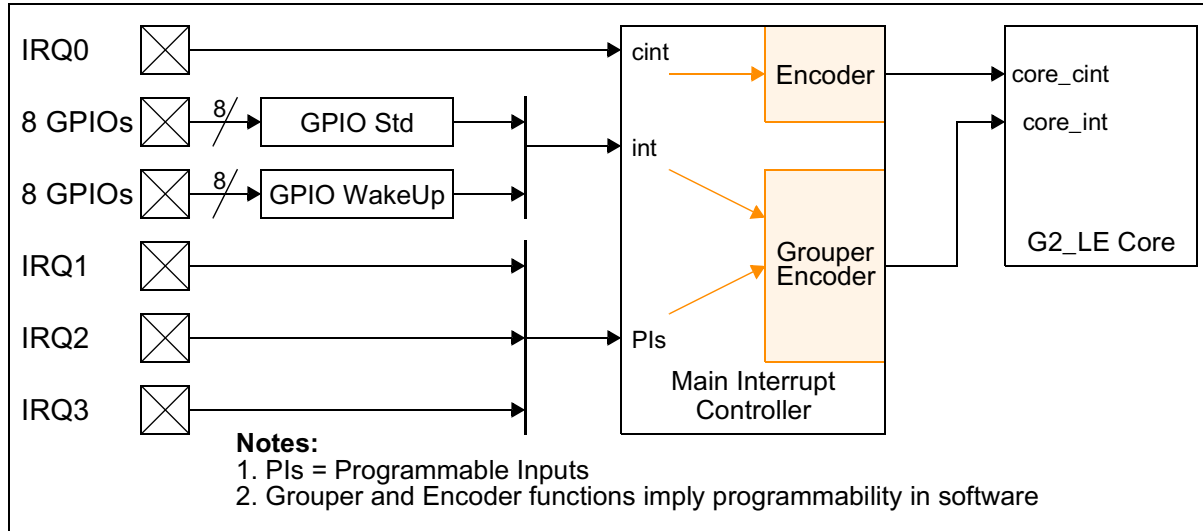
IRQ0

8 GPIOs

8

GPIO Std

8 GPIOs

8

GPIO WakeUp

IRQ1

IRQ2

IRQ3

cint

int

PIs

Encoder

Grouper Encoder

Main Interrupt Controller

core_cint

core_int

G2_LE Core

**Notes:**
1. PIs = Programmable Inputs
2. Grouper and Encoder functions imply programmability in software